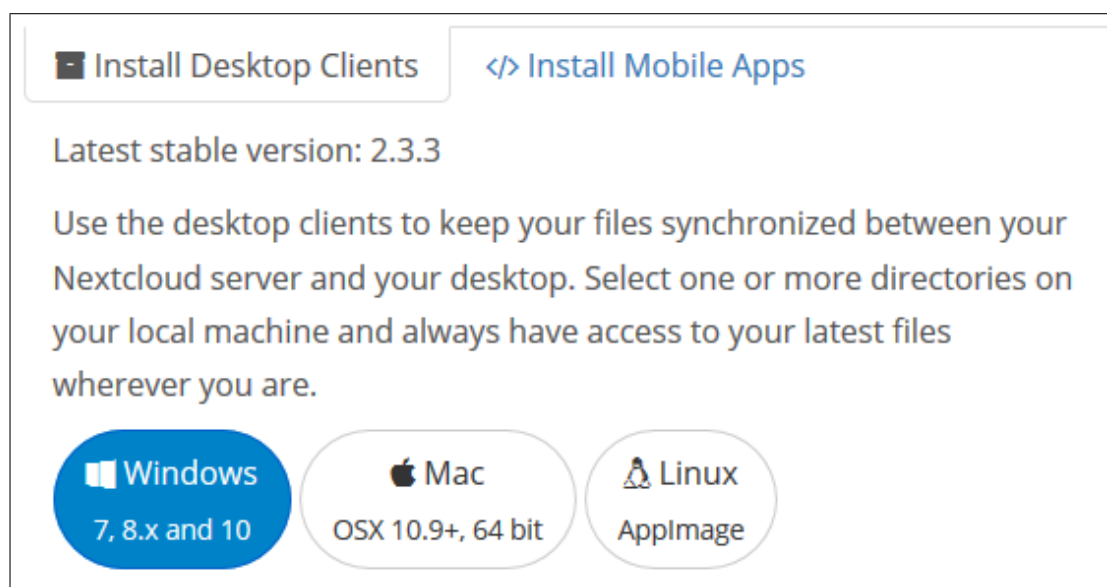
Install Desktop Clients

</> Install Mobile Apps

Latest stable version: 2.3.3

Use the desktop clients to keep your files synchronized between your Nextcloud server and your desktop. Select one or more directories on your local machine and always have access to your latest files wherever you are.

Windows
7, 8.x and 10

Mac
OSX 10.9+, 64 bit

Linux
AppImage